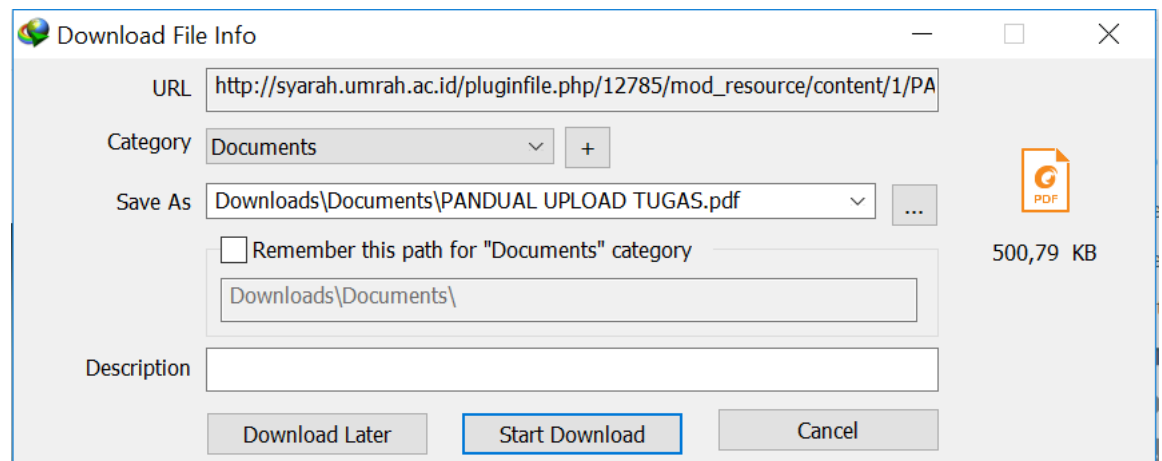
Download File Info

URL http://syarah.umrah.ac.id/pluginfile.php/12785/mod_resource/content/1/PA

Category Documents +

Save As Downloads\Documents\PANDUAL UPLOAD TUGAS.pdf ...

Remember this path for "Documents" category

Downloads\Documents\

PDF

500,79 KB

Description

Download Later

Start Download

Cancel